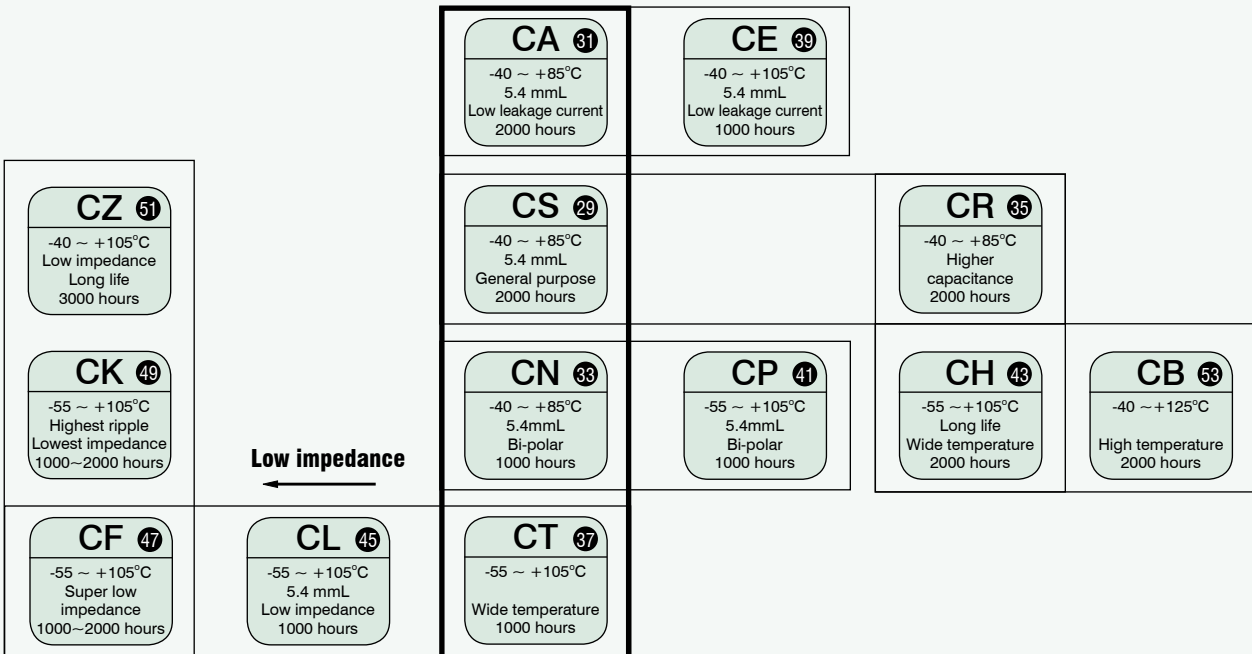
CA 31
-40 ~ +85°C
5.4 mmL
Low leakage current
2000 hours

CE 39
-40 ~ +105°C
5.4 mmL
Low leakage current
1000 hours

CZ 51
-40 ~ +105°C
Low impedance
Long life
3000 hours

CS 29
-40 ~ +85°C
5.4 mmL
General purpose
2000 hours

CR 35
-40 ~ +85°C
Higher
capacitance
2000 hours

CK 49
-55 ~ +105°C
Highest ripple
Lowest impedance
1000~2000 hours

CN 33
-40 ~ +85°C
5.4mmL
Bi-polar
1000 hours

CP 41
-55 ~ +105°C
5.4mmL
Bi-polar
1000 hours

CH 43
-55 ~+105°C
Long life
Wide temperature
2000 hours

CB 53
-40 ~+125°C
High temperature
2000 hours

Low impedance

CF 47
-55 ~ +105°C
Super low
impedance
1000~2000 hours

CL 45
-55 ~ +105°C
5.4 mmL
Low impedance
1000 hours

CT 37
-55 ~ +105°C
Wide temperature
1000 hours